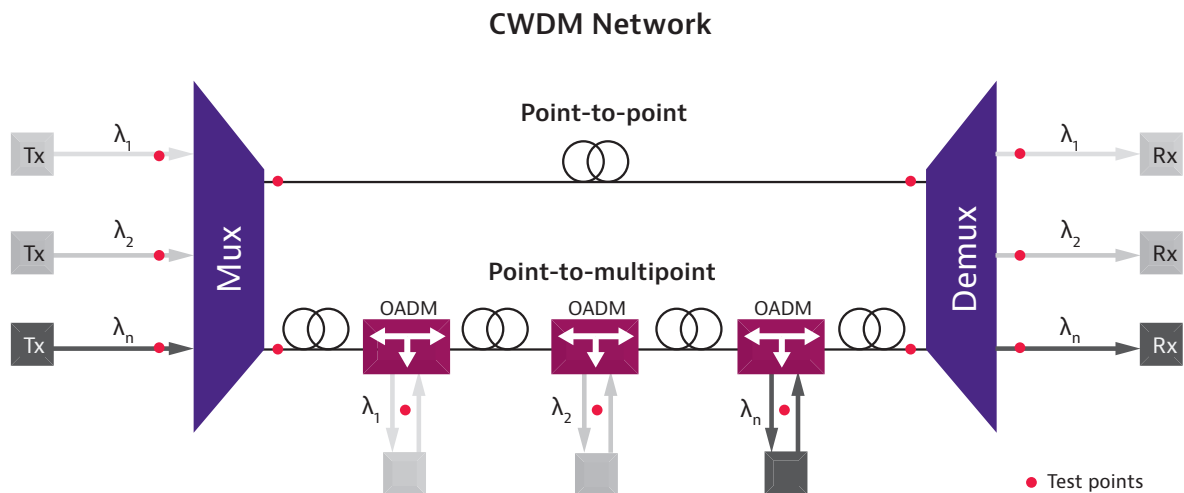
CWDM Network

Point-to-point

Tx $\lambda_1$

Tx $\lambda_2$

Tx $\lambda_n$

Mux

Point-to-multipoint

OADM

OADM

OADM

$\lambda_1$

$\lambda_2$

$\lambda_n$

Demux

$\lambda_1$ Rx

$\lambda_2$ Rx

$\lambda_n$ Rx

Test points